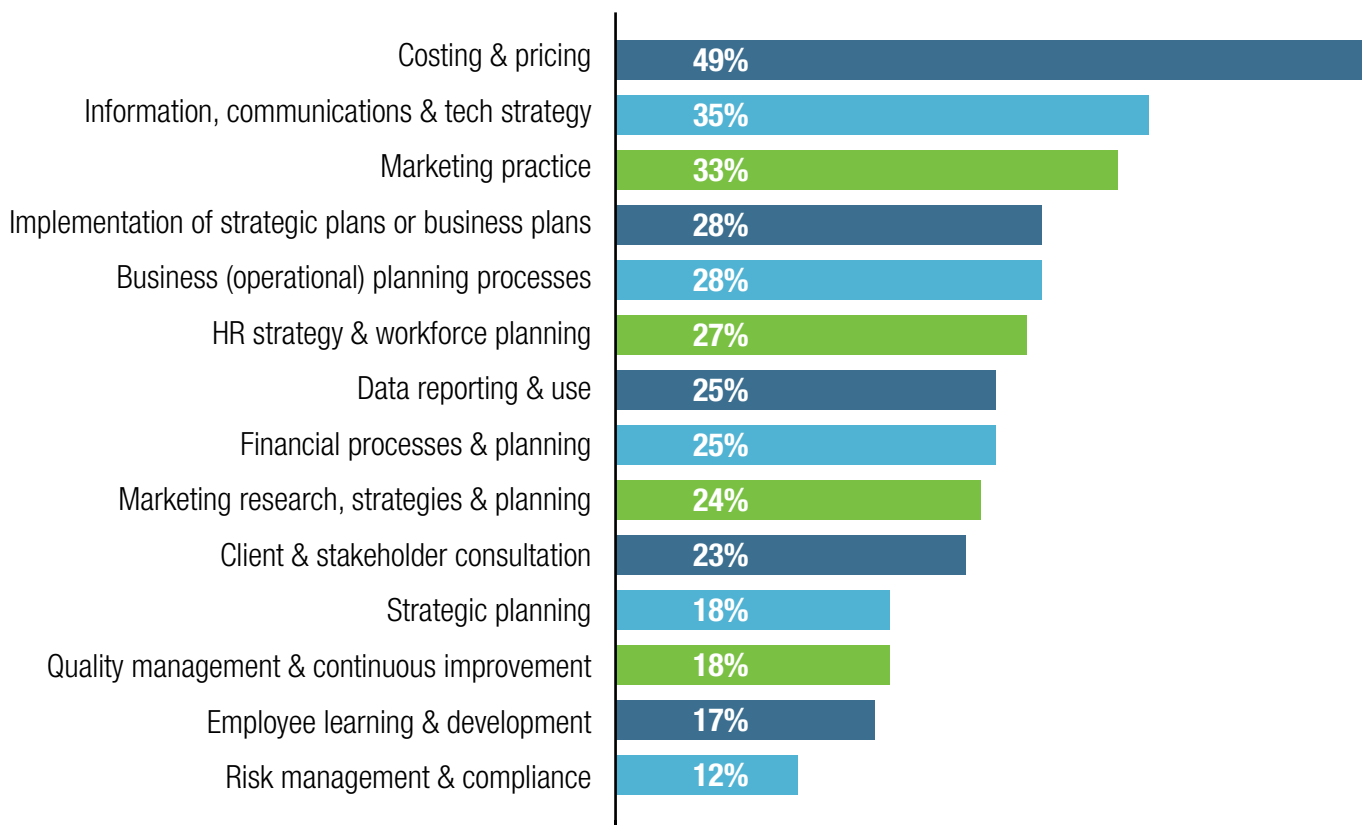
| | |
|---|---|
| Costing & pricing | 49% |
| Information, communications & tech strategy | 35% |
| Marketing practice | 33% |
| Implementation of strategic plans or business plans | 28% |
| Business (operational) planning processes | 28% |
| HR strategy & workforce planning | 27% |
| Data reporting & use | 25% |
| Financial processes & planning | 25% |
| Marketing research, strategies & planning | 24% |
| Client & stakeholder consultation | 23% |
| Strategic planning | 18% |
| Quality management & continuous improvement | 18% |
| Employee learning & development | 17% |
| Risk management & compliance | 12% |